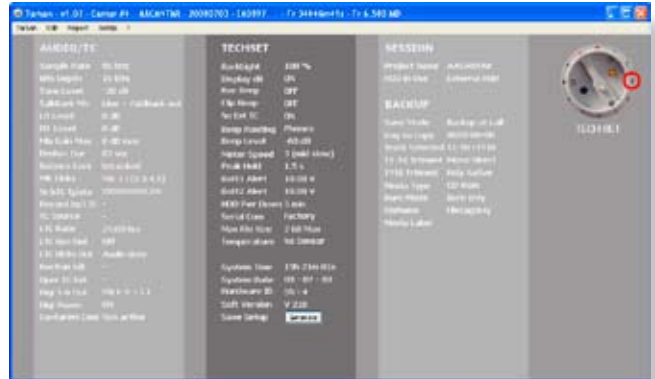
Tarsan - v1.07 - Cantar #1 AACANTAR - 20080703 - 160097 - Tr 3444min41s - Tr 6.560 kB

Tarsan Edit Report Setup ?

AUDIO/TC

Sample Rate 48 kHz
Bit Depth 24 Bits
Tone Level -20 dB
Talkback Mic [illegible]
L1 Level 0 dB
R1 Level 0 dB
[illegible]
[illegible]
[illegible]
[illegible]
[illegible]
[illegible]
TC Source -
LTC Rate 25.00 fps
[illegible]
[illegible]
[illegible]
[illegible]
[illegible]
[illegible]
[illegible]

TECHSET

Backlight 100 %
Display dB ON
Rec Beep OFF
Clip Beep OFF
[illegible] ON
Beep Routing Phones
Beep Level -40 dB
Meter Speed 3 (mid slow)
Peak Hold 1.5 s
Batt1 Alert 10.00 V
Batt2 Alert 10.00 V
HDD Pwr Down 1 min
Serial Com Factory
Max File Size 2 GB Max
Temperature No Sensor

System Time 13h 23m 01s
System Date 08 - 07 - 03
Hardware ID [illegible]
Soft Version V 2.20
Save Setup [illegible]

SESSION

Project Name AACANTAR
HDD in Use External HDD

BACKUP

Save Mode Backup at Exit
Day to Copy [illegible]
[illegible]
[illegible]
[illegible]
Media Type CD Rom
Burn Mode Burn only
Software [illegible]
Media Label

TECHSET